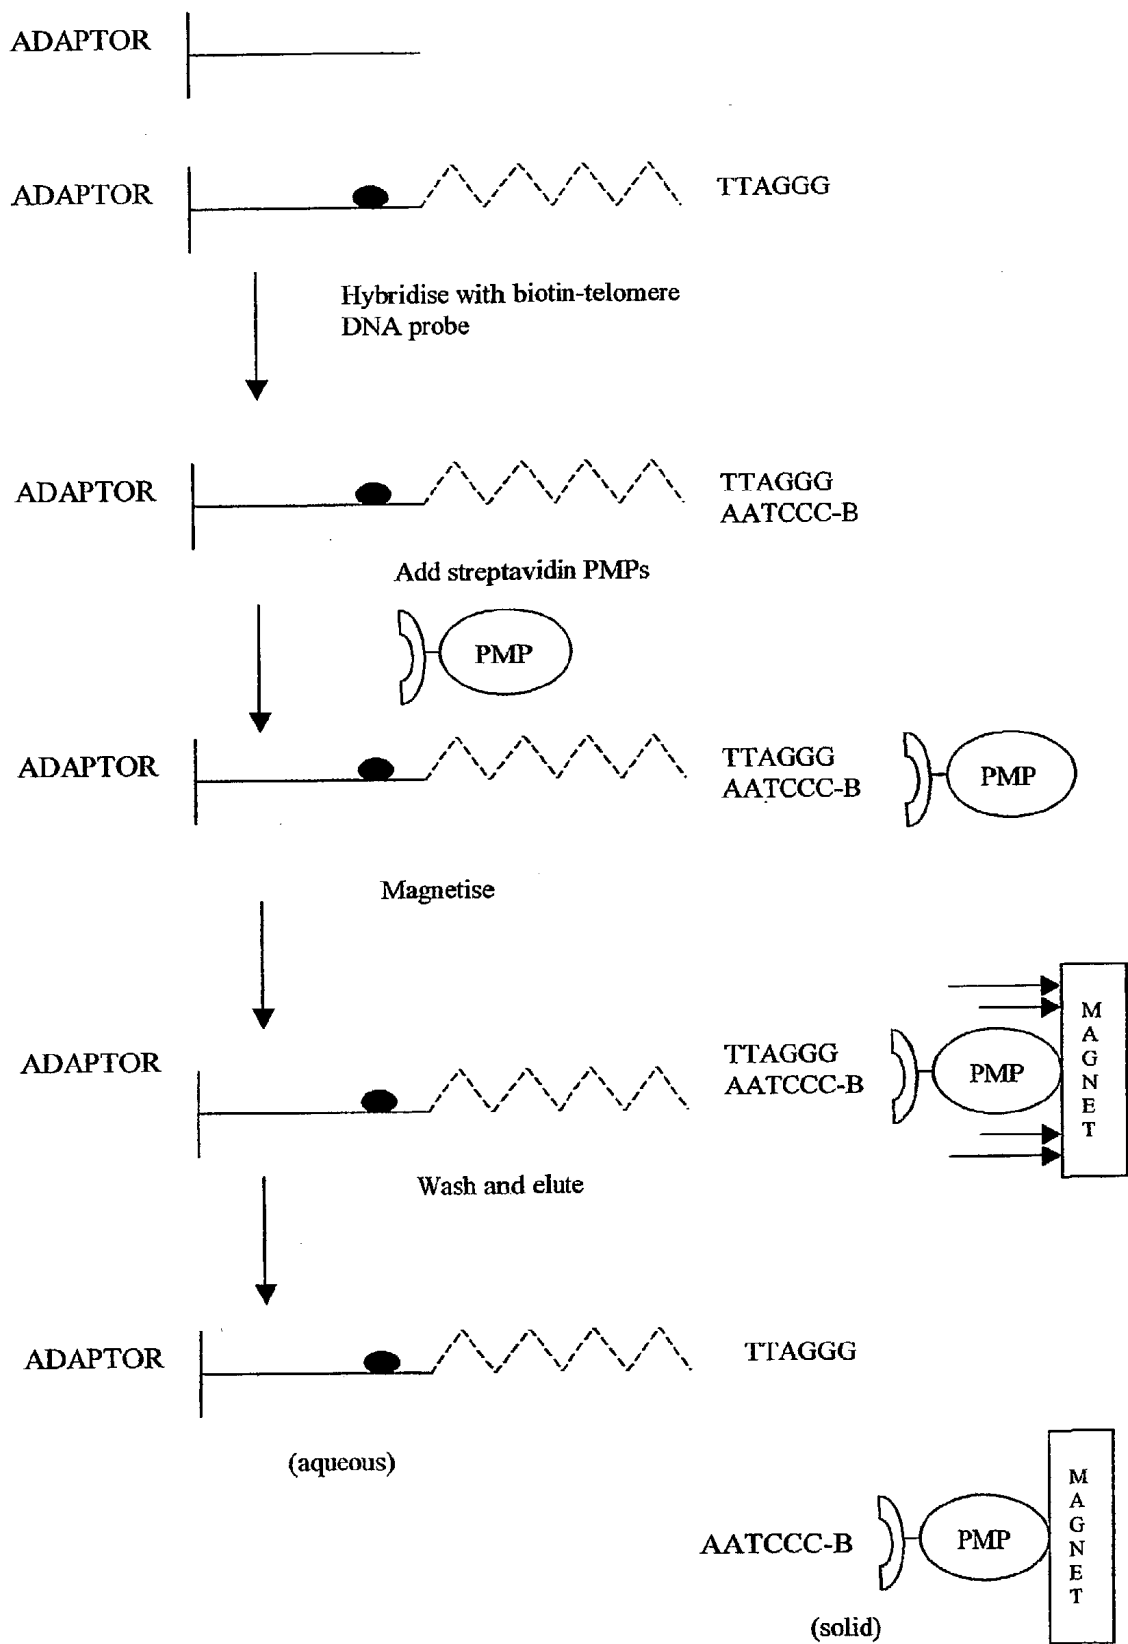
ADAPTOR

ADAPTOR TTAGGG

Hybridise with biotin-telomere DNA probe

ADAPTOR TTAGGG
AATCCC-B

Add streptavidin PMPs

PMP

ADAPTOR TTAGGG
AATCCC-B PMP

Magnetise

ADAPTOR TTAGGG
AATCCC-B PMP MAGNET

Wash and elute

ADAPTOR TTAGGG

(aqueous)

AATCCC-B PMP MAGNET

(solid)